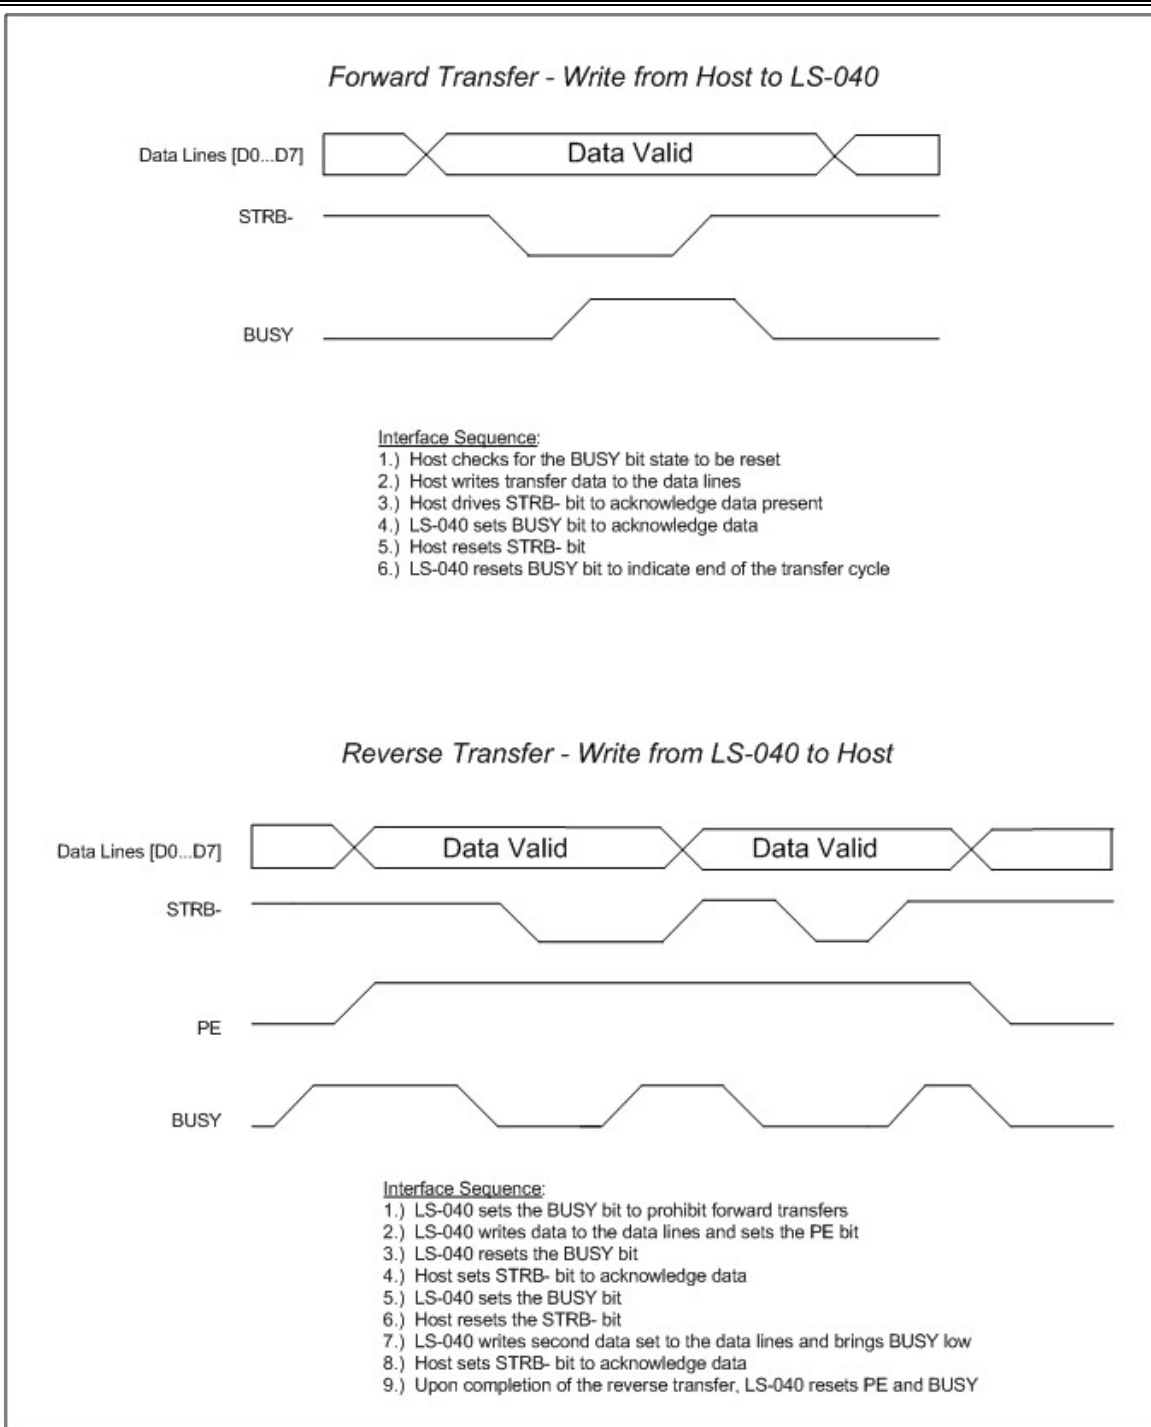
Forward Transfer - Write from Host to LS-040

Data Lines [D0...D7]

Data Valid

STRB-

BUSY

Interface Sequence:
1.) Host checks for the BUSY bit state to be reset
2.) Host writes transfer data to the data lines
3.) Host drives STRB- bit to acknowledge data present
4.) LS-040 sets BUSY bit to acknowledge data
5.) Host resets STRB- bit
6.) LS-040 resets BUSY bit to indicate end of the transfer cycle

Reverse Transfer - Write from LS-040 to Host

Data Lines [D0...D7]

Data Valid

Data Valid

STRB-

PE

BUSY

Interface Sequence:
1.) LS-040 sets the BUSY bit to prohibit forward transfers
2.) LS-040 writes data to the data lines and sets the PE bit
3.) LS-040 resets the BUSY bit
4.) Host sets STRB- bit to acknowledge data
5.) LS-040 sets the BUSY bit
6.) Host resets the STRB- bit
7.) LS-040 writes second data set to the data lines and brings BUSY low
8.) Host sets STRB- bit to acknowledge data
9.) Upon completion of the reverse transfer, LS-040 resets PE and BUSY